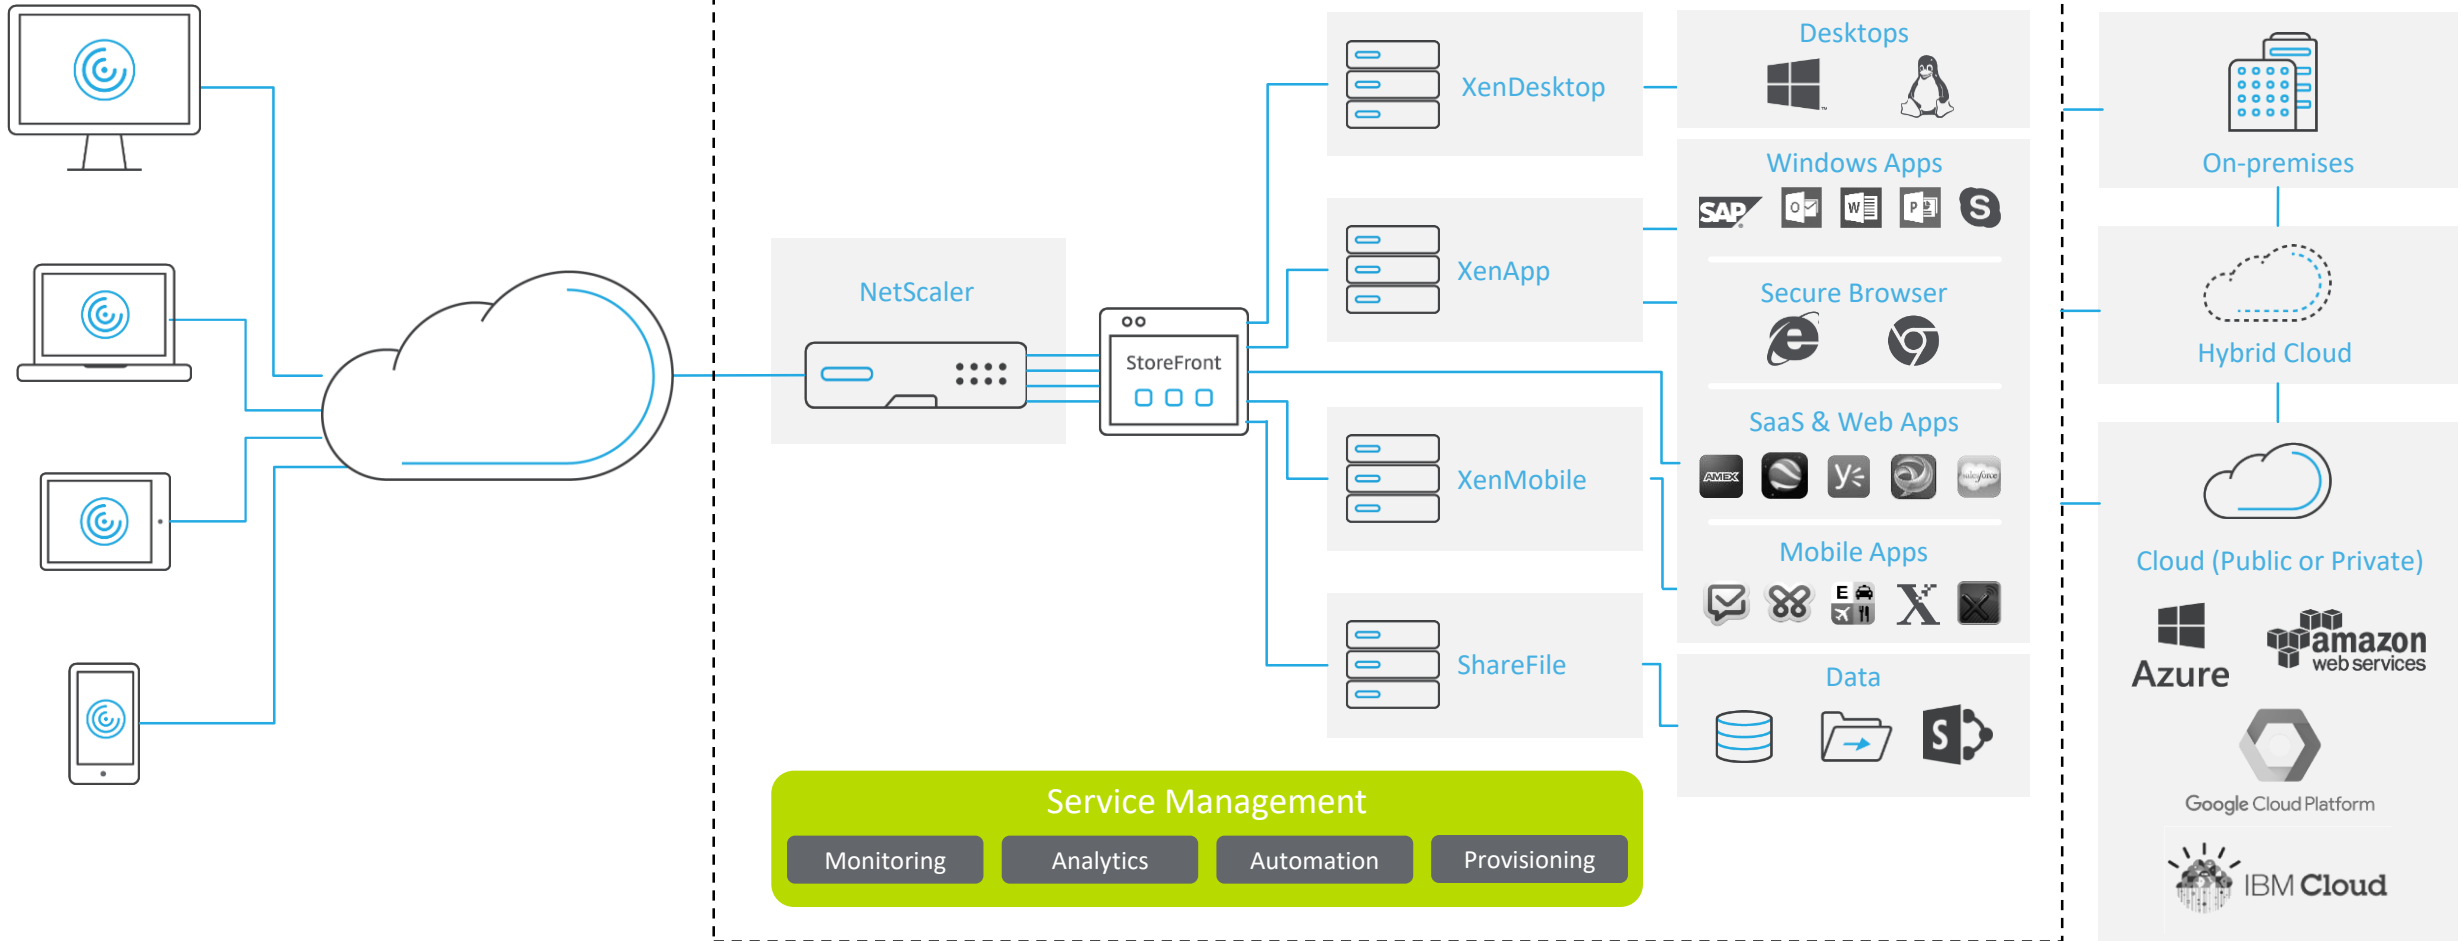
NetScaler

StoreFront

XenDesktop

XenApp

XenMobile

ShareFile

Desktops

Windows Apps

SAP

Secure Browser

SaaS & Web Apps

AMEX

Mobile Apps

Data

Service Management

Monitoring

Analytics

Automation

Provisioning

On-premises

Hybrid Cloud

Cloud (Public or Private)

Azure

amazon web services

Google Cloud Platform

IBM Cloud